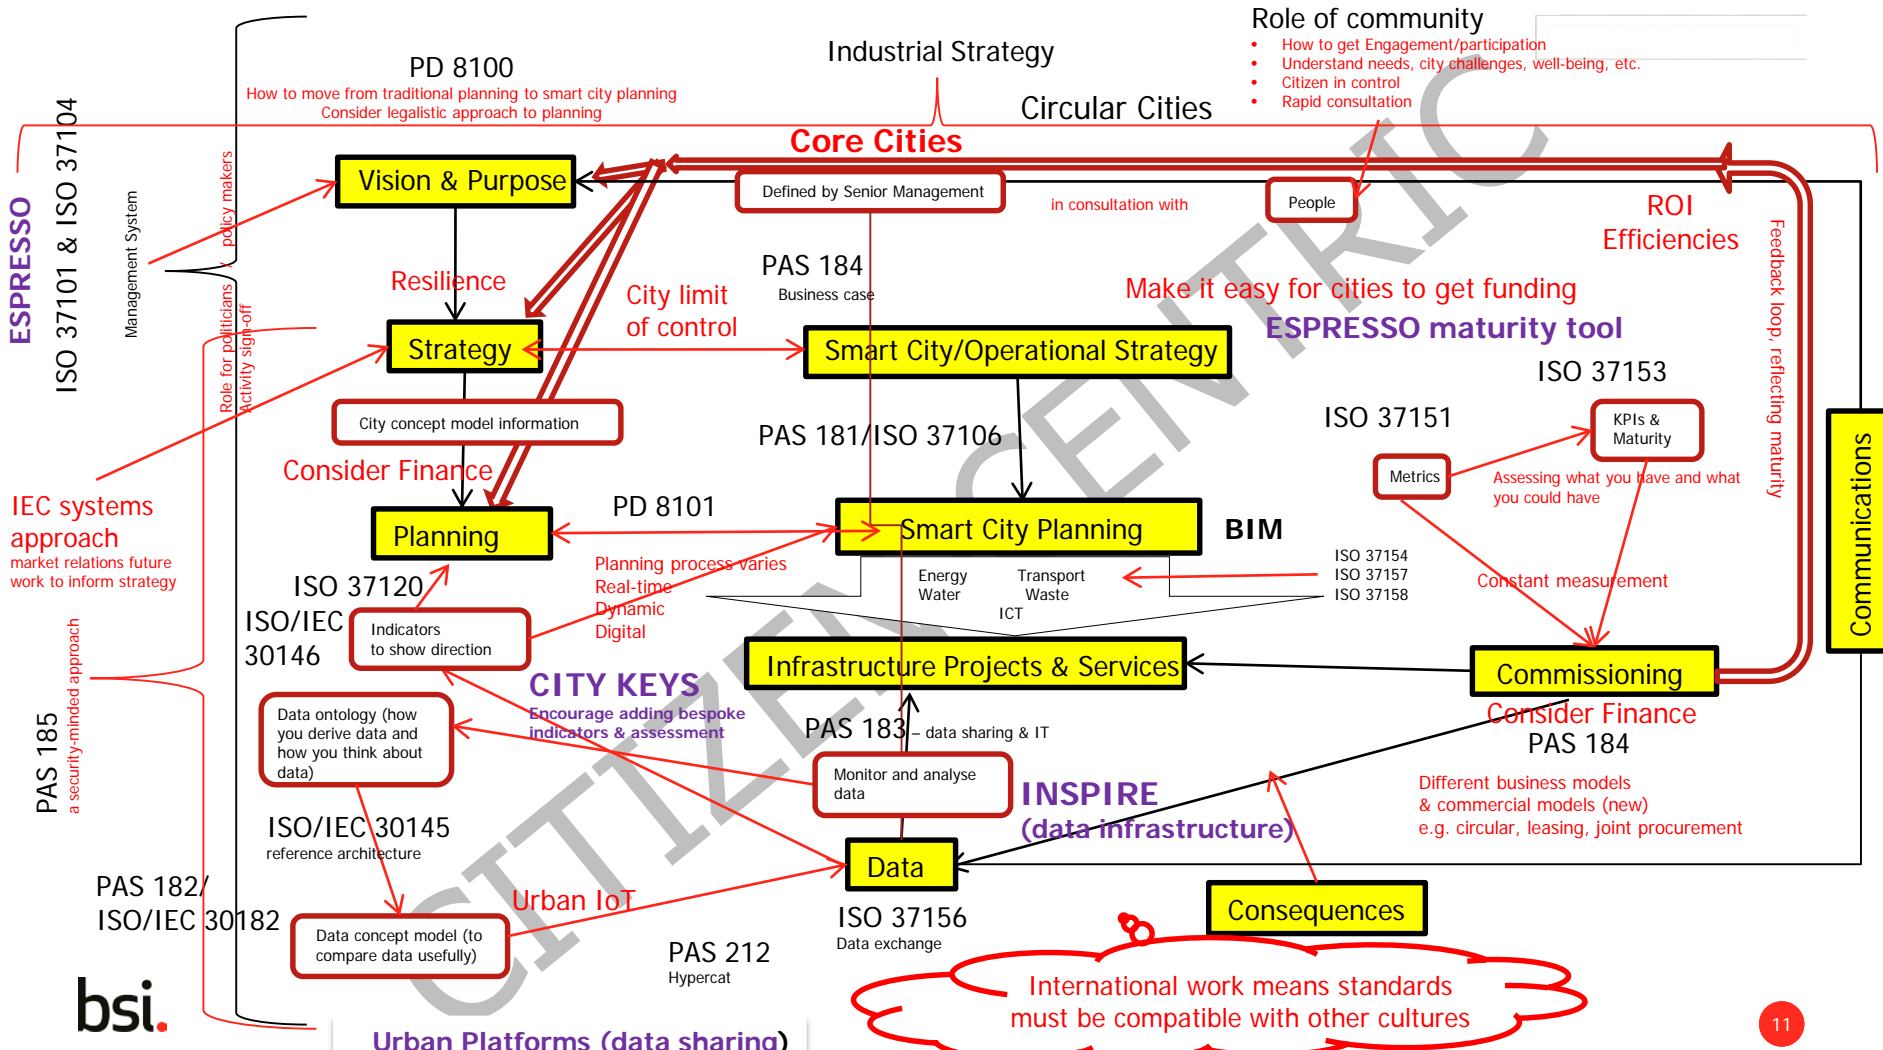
Role of community
How to get Engagement/participation
Understand needs, city challenges, well-being, etc.
Citizen in control
Rapid consultation

Industrial Strategy

PD 8100
How to move from traditional planning to smart city planning
Consider legalistic approach to planning

Circular Cities

Core Cities

ESPRESSO
ISO 37101 & ISO 37104
Management System
policy makers
Role for politicians
Activity sign-off

Vision & Purpose
Defined by Senior Management
in consultation with
People
ROI
Efficiencies
Feedback loop, reflecting maturity

Resilience
City limit of control
PAS 184
Business case
Make it easy for cities to get funding
ESPRESSO maturity tool

Strategy
Smart City/Operational Strategy
ISO 37153
City concept model information
PAS 181/ISO 37106
ISO 37151
KPIs & Maturity
Metrics
Assessing what you have and what you could have

Consider Finance
IEC systems approach
market relations future work to inform strategy

Planning
PD 8101
Smart City Planning
BIM

ISO 37120
ISO/IEC 30146
Indicators to show direction
Planning process varies
Real-time
Dynamic
Digital
Energy Water
Transport Waste
ICT
ISO 37154
ISO 37157
ISO 37158
Constant measurement

Communications

CITY KEYS
Encourage adding bespoke indicators & assessment
Infrastructure Projects & Services
Commissioning
Consider Finance
PAS 184

a security-minded approach
PAS 185
Data ontology (how you derive data and how you think about data)
PAS 183 – data sharing & IT
Monitor and analyse data
INSPIRE
(data infrastructure)
Different business models & commercial models (new)
e.g. circular, leasing, joint procurement

ISO/IEC 30145
reference architecture
PAS 182/ ISO/IEC 30182
Urban IoT
Data
ISO 37156
Data exchange
Consequences
Data concept model (to compare data usefully)
PAS 212
Hypercat

CITIZEN CENTRIC

International work means standards must be compatible with other cultures

bsi.
Urban Platforms (data sharing)
11